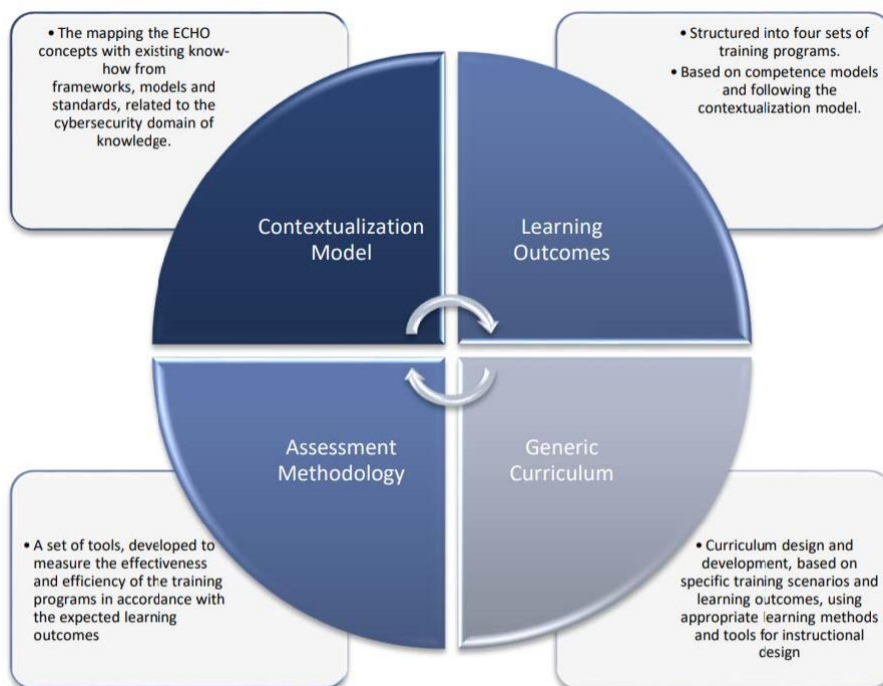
• The mapping the ECHO concepts with existing know-how from frameworks, models and standards, related to the cybersecurity domain of knowledge.

• Structured into four sets of training programs.
• Based on competence models and following the contextualization model.

Contextualization Model

Learning Outcomes

Assessment Methodology

Generic Curriculum

• A set of tools, developed to measure the effectiveness and efficiency of the training programs in accordance with the expected learning outcomes

• Curriculum design and development, based on specific training scenarios and learning outcomes, using appropriate learning methods and tools for instructional design